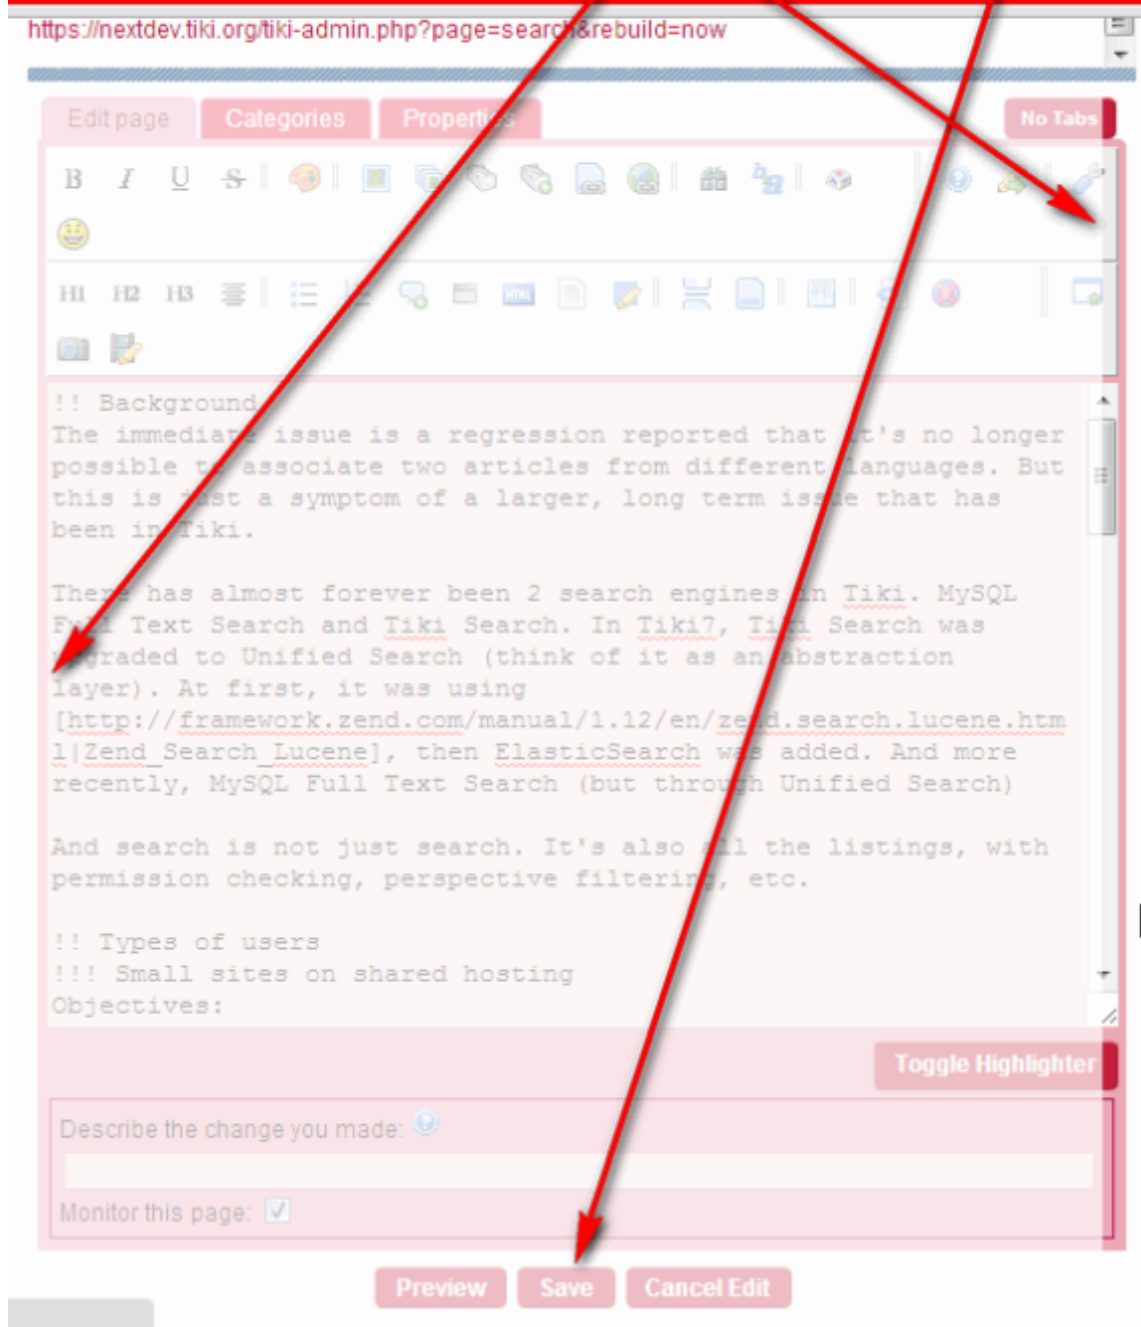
https://nextdev.tiki.org/tiki-admin.php?page=search&rebuild=now

Edit page Categories Properties No Tabs

B I U S

H1 H2 H3

!! Background
The immediate issue is a regression reported that it's no longer possible to associate two articles from different languages. But this is just a symptom of a larger, long term issue that has been in Tiki.

There has almost forever been 2 search engines in Tiki. MySQL Full Text Search and Tiki Search. In Tiki7, Tiki Search was upgraded to Unified Search (think of it as an abstraction layer). At first, it was using [http://framework.zend.com/manual/1.12/en/zend.search.lucene.html|Zend_Search_Lucene], then ElasticSearch was added. And more recently, MySQL Full Text Search (but through Unified Search)

And search is not just search. It's also all the listings, with permission checking, perspective filtering, etc.

!! Types of users
!!! Small sites on shared hosting
Objectives:

Toggle Highlighter

Describe the change you made:

Monitor this page:

Preview Save Cancel Edit